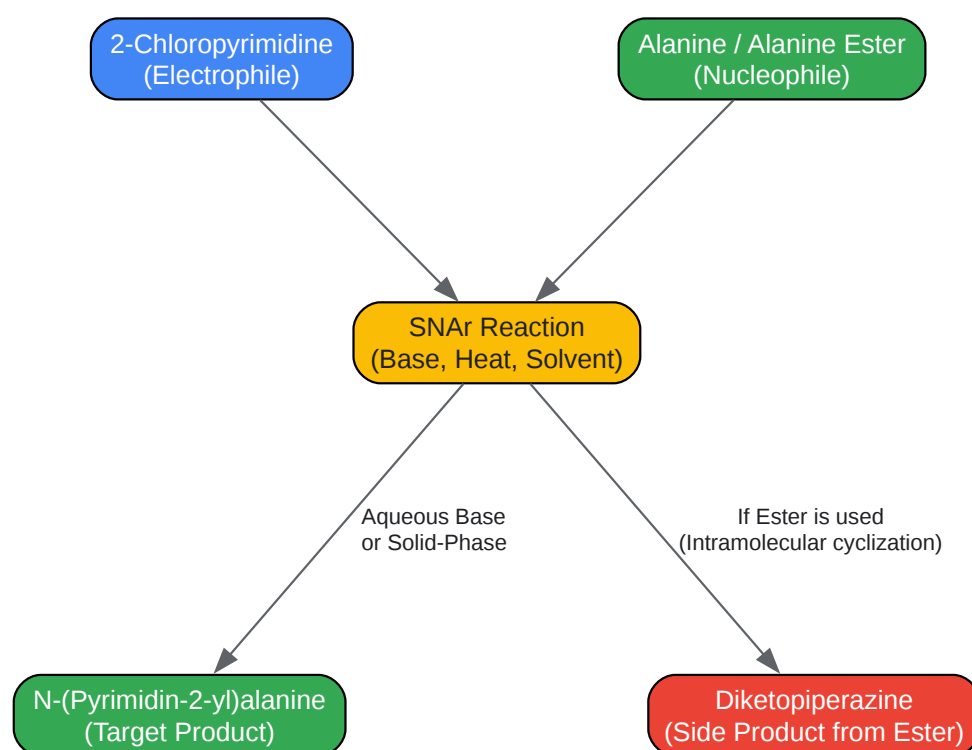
2-Chloropyrimidine
(Electrophile)

Alanine / Alanine Ester
(Nucleophile)

SNAr Reaction
(Base, Heat, Solvent)

Aqueous Base
or Solid-Phase

If Ester is used
(Intramolecular cyclization)

N-(Pyrimidin-2-yl)alanine
(Target Product)

Diketopiperazine
(Side Product from Ester)